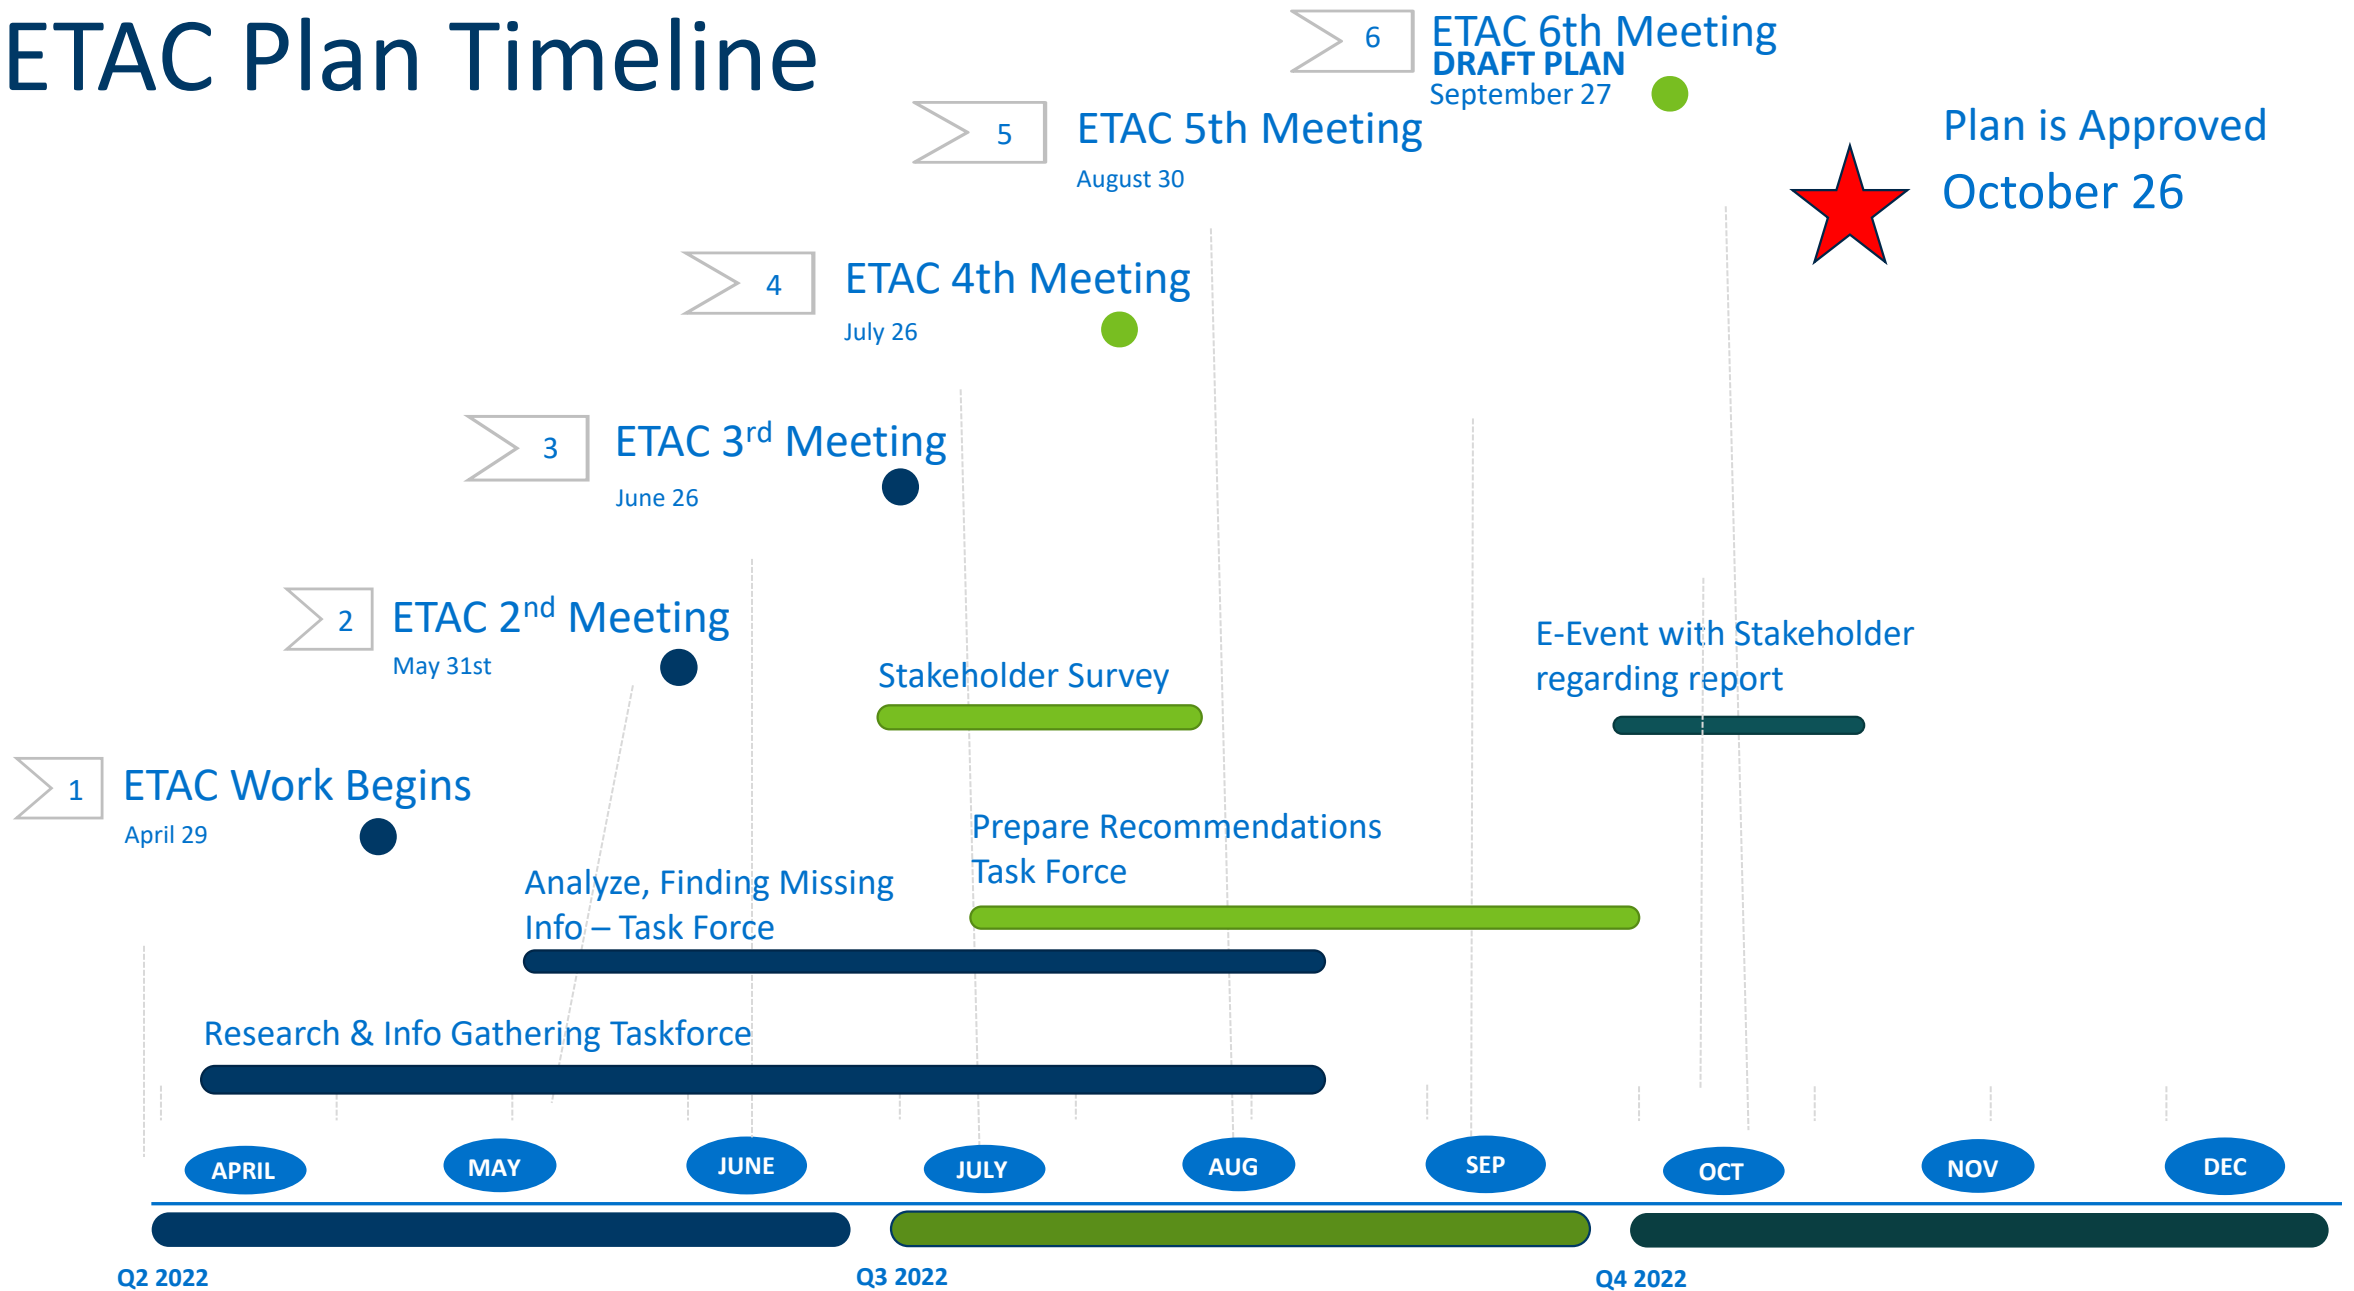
ETAC Plan Timeline

6 ETAC 6th Meeting
DRAFT PLAN
September 27

5 ETAC 5th Meeting
August 30

Plan is Approved
October 26

4 ETAC 4th Meeting
July 26

3 ETAC 3$^{rd}$ Meeting
June 26

2 ETAC 2$^{nd}$ Meeting
May 31st

E-Event with Stakeholder regarding report

Stakeholder Survey

1 ETAC Work Begins
April 29

Prepare Recommendations Task Force

Analyze, Finding Missing Info – Task Force

Research & Info Gathering Taskforce

APRIL MAY JUNE JULY AUG SEP OCT NOV DEC

Q2 2022
Q3 2022
Q4 2022